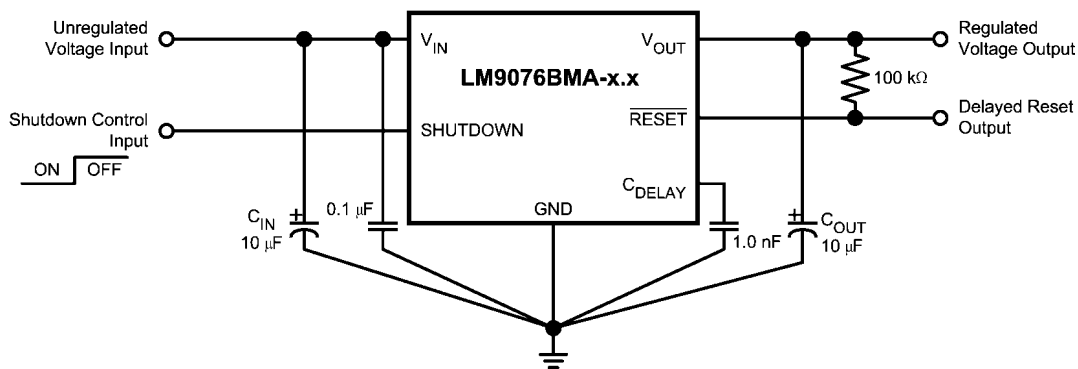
Unregulated Voltage Input

$V_{IN}$

$V_{OUT}$

LM9076BMA-x.x

Regulated Voltage Output

100 kΩ

Shutdown Control Input

SHUTDOWN

$\overline{RESET}$

Delayed Reset Output

ON OFF

$C_{DELAY}$

$C_{IN}$ 10 μF

0.1 μF

GND

1.0 nF

$C_{OUT}$ 10 μF